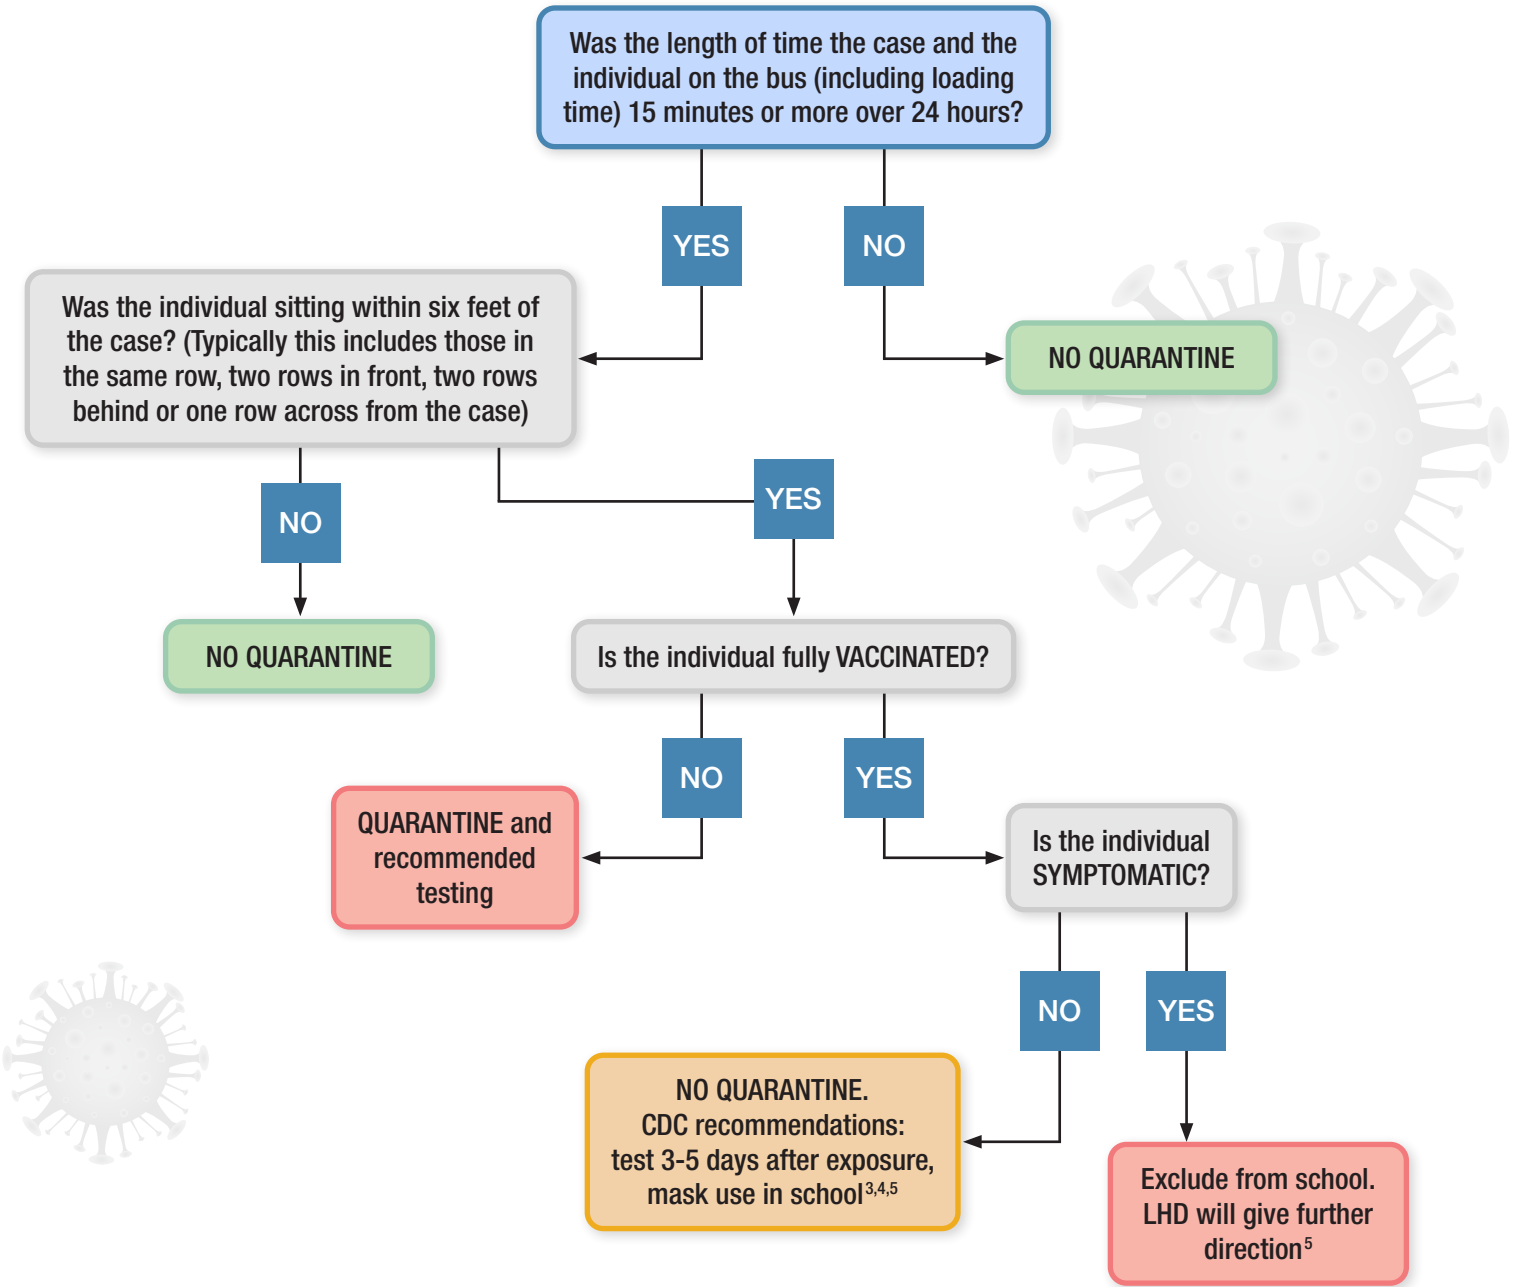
Was the length of time the case and the individual on the bus (including loading time) 15 minutes or more over 24 hours?

YES

NO

Was the individual sitting within six feet of the case? (Typically this includes those in the same row, two rows in front, two rows behind or one row across from the case)

NO QUARANTINE

NO

YES

NO QUARANTINE

Is the individual fully VACCINATED?

NO

YES

QUARANTINE and recommended testing

Is the individual SYMPTOMATIC?

NO

YES

NO QUARANTINE. CDC recommendations: test 3-5 days after exposure, mask use in school$^{3,4,5}$

Exclude from school. LHD will give further direction$^{5}$